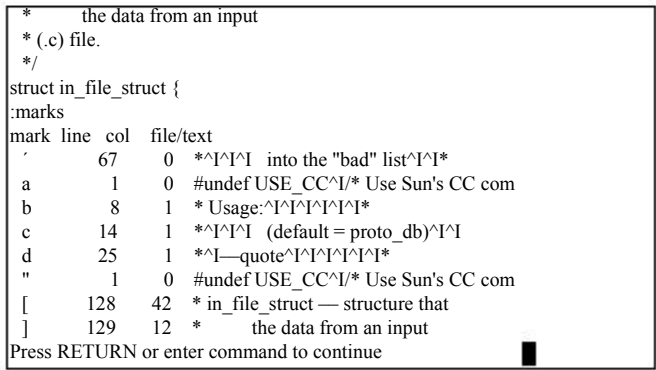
*        the data from an input
 * (.c) file.
 */
struct in_file_struct {
:marks
mark line col file/text

| mark | line | col | file/text |
|---|---|---|---|
| ´ | 67 | 0 | \*^I^I^I into the "bad" list^I^I\* |
| a | 1 | 0 | #undef USE_CC^I/\* Use Sun's CC com |
| b | 8 | 1 | \* Usage:^I^I^I^I^I\* |
| c | 14 | 1 | \*^I^I^I (default = proto_db)^I^I |
| d | 25 | 1 | \*^I—quote^I^I^I^I^I\* |
| " | 1 | 0 | #undef USE_CC^I/\* Use Sun's CC com |
| [ | 128 | 42 | \* in_file_struct — structure that |
| ] | 129 | 12 | \*        the data from an input |

Press RETURN or enter command to continue